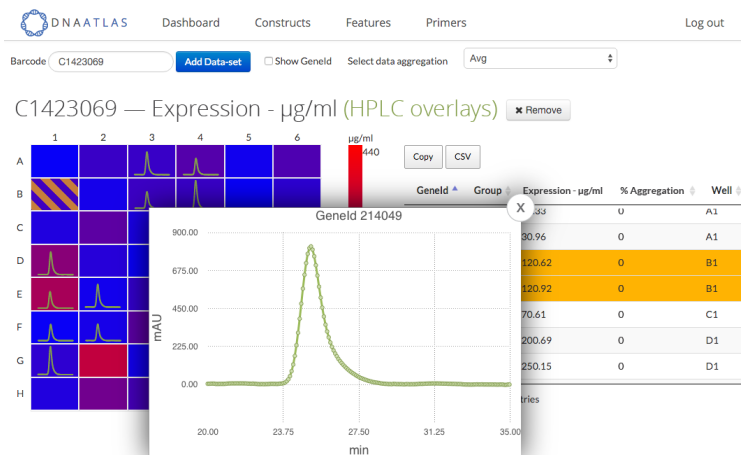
DNAATLAS Dashboard Constructs Features Primers Log out

Barcode C1423069 Add Data-set Show GeneId Select data aggregation Avg

C1423069 — Expression - µg/ml (HPLC overlays) ✖ Remove

| | 1 | 2 | 3 | 4 | 5 | 6 |
|---|---|---|---|---|---|---|
| A | | | | | | |
| B | | | | | | |
| C | | | | | | |
| D | | | | | | |
| E | | | | | | |
| F | | | | | | |
| G | | | | | | |
| H | | | | | | |

µg/ml
440

Copy CSV

| GeneId | Group | Expression - µg/ml | % Aggregation | Well |
|---|---|---|---|---|
| | | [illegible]33 | 0 | A1 |
| | | 30.96 | 0 | A1 |
| | | 120.62 | 0 | B1 |
| | | 120.92 | 0 | B1 |
| | | 70.61 | 0 | C1 |
| | | 200.69 | 0 | D1 |
| | | 250.15 | 0 | D1 |

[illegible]tries

X

GeneId 214049

mAU
900.00
675.00
450.00
225.00
0.00

20.00 23.75 27.50 31.25 35.00
min